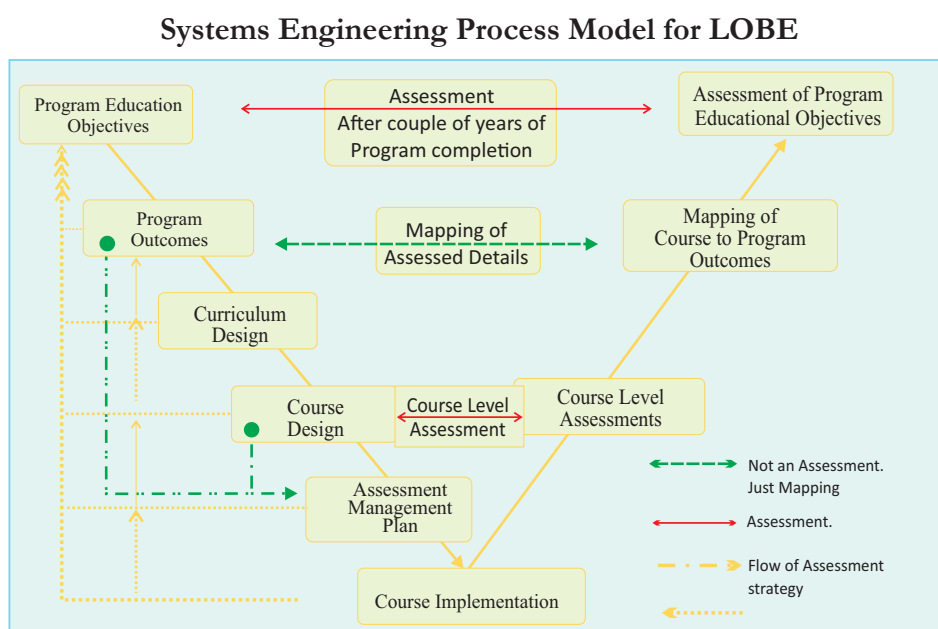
Systems Engineering Process Model for LOBE

Program Education Objectives

Assessment After couple of years of Program completion

Assessment of Program Educational Objectives

Program Outcomes

Mapping of Assessed Details

Mapping of Course to Program Outcomes

Curriculum Design

Course Design

Course Level Assessment

Course Level Assessments

Assessment Management Plan

Course Implementation

Not an Assessment. Just Mapping

Assessment.

Flow of Assessment strategy